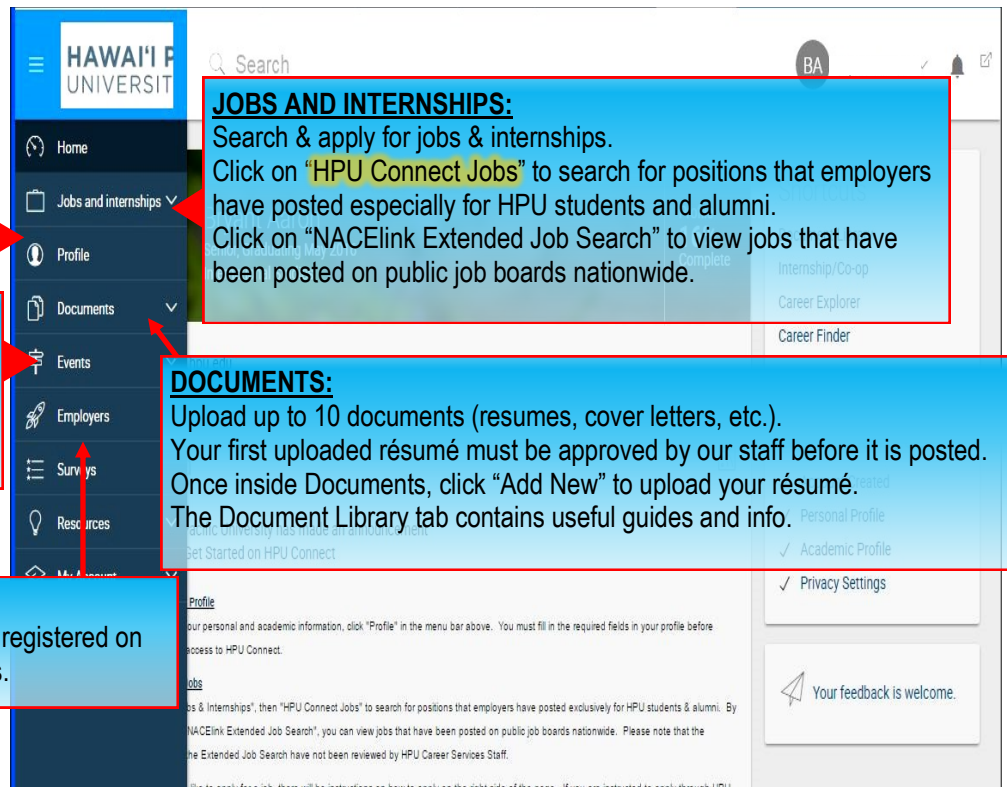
HAWAIʻI P UNIVERSIT

Search

BA

JOBS AND INTERNSHIPS:
Search & apply for jobs & internships.
Click on "HPU Connect Jobs" to search for positions that employers have posted especially for HPU students and alumni.
Click on "NACElink Extended Job Search" to view jobs that have been posted on public job boards nationwide.

Home
Jobs and internships
Profile
Documents
Events
Employers
Surveys
Resources
My Account

Senior, Graduating May 2016

Complete

Internship/Co-op
Career Explorer
Career Finder

DOCUMENTS:
Upload up to 10 documents (resumes, cover letters, etc.).
Your first uploaded résumé must be approved by our staff before it is posted.
Once inside Documents, click "Add New" to upload your résumé.
The Document Library tab contains useful guides and info.

Pacific University has made an announcement
Get Started on HPU Connect

Personal Profile
Academic Profile
Privacy Settings

registered on
s.

Profile
your personal and academic information, click "Profile" in the menu bar above. You must fill in the required fields in your profile before access to HPU Connect.

Jobs
Jobs & Internships", then "HPU Connect Jobs" to search for positions that employers have posted exclusively for HPU students & alumni. By "NACElink Extended Job Search", you can view jobs that have been posted on public job boards nationwide. Please note that the the Extended Job Search have not been reviewed by HPU Career Services Staff.

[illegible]

Your feedback is welcome.